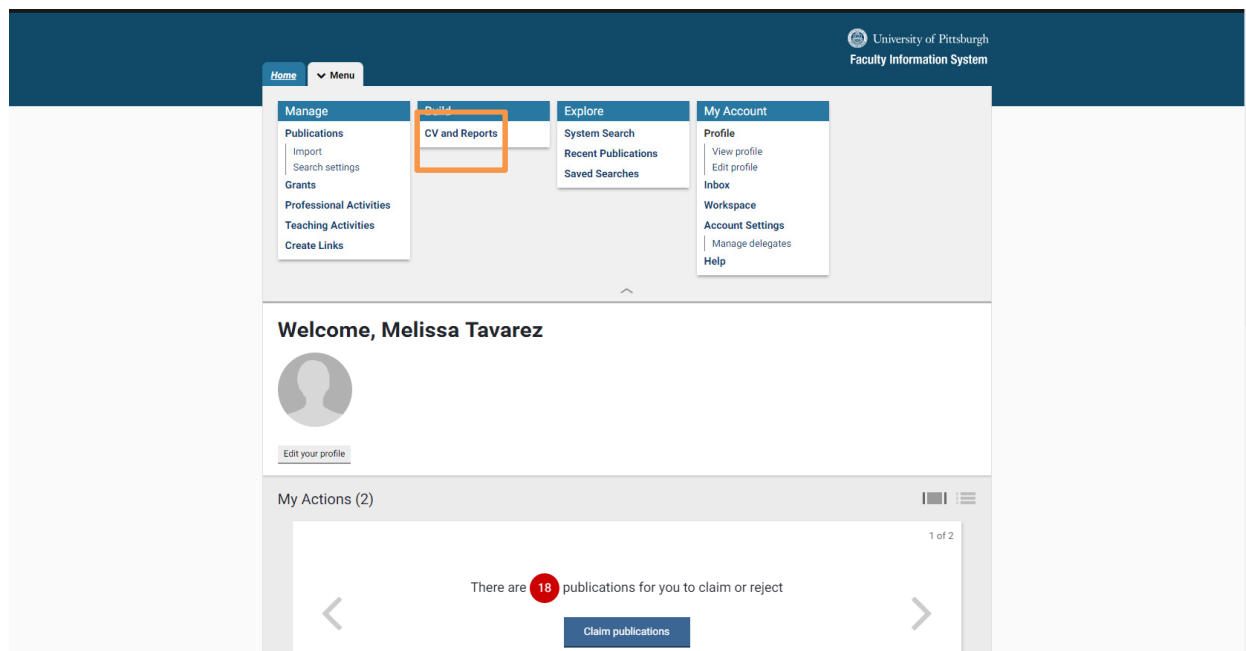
University of Pittsburgh
Faculty Information System

Home
Menu

Manage
Publications
Import
Search settings
Grants
Professional Activities
Teaching Activities
Create Links

Build
CV and Reports

Explore
System Search
Recent Publications
Saved Searches

My Account
Profile
View profile
Edit profile
Inbox
Workspace
Account Settings
Manage delegates
Help

Welcome, Melissa Tavarez

Edit your profile

My Actions (2)

1 of 2

There are 18 publications for you to claim or reject

Claim publications